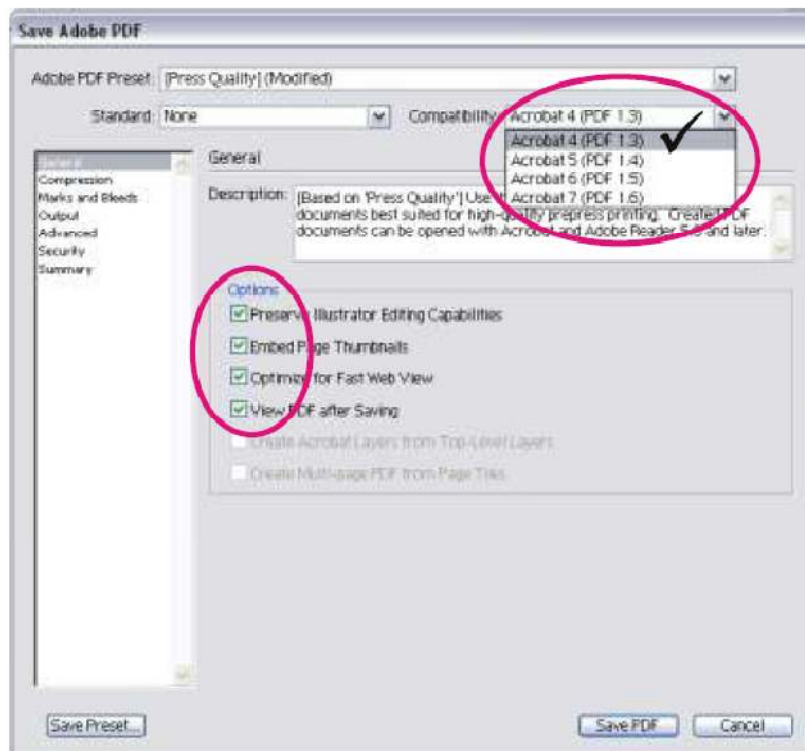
Save Adobe PDF

Adobe PDF Preset: [Press Quality] (Modified)

Standard: None

Compatibility: Acrobat 4 (PDF 1.3)

Acrobat 4 (PDF 1.3)
Acrobat 5 (PDF 1.4)
Acrobat 6 (PDF 1.5)
Acrobat 7 (PDF 1.6)

General
Compression
Marks and Bleeds
Output
Advanced
Security
Summary

General

Description: [Based on 'Press Quality'] Use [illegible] documents best suited for high-quality prepress printing. Created PDF documents can be opened with Acrobat and Adobe Reader 5.0 and later.

Options
Preserve Illustrator Editing Capabilities
Embed Page Thumbnails
Optimize for Fast Web View
View PDF after Saving
Create Acrobat Layers from Top-Level Layers
Create Multi-page PDF from Page Tiles

Save Preset...

Save PDF

Cancel